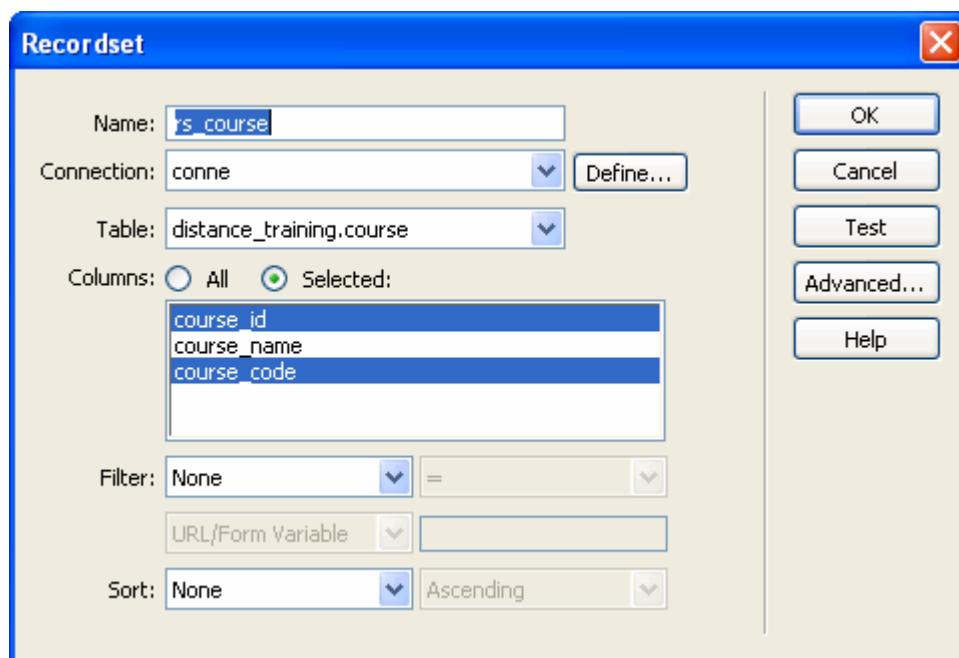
Recordset

Name: rs_course

Connection: conne

Define...

Table: distance_training.course

Columns: All Selected:

course_id
course_name
course_code

Filter: None =

URL/Form Variable

Sort: None Ascending

OK

Cancel

Test

Advanced...

Help